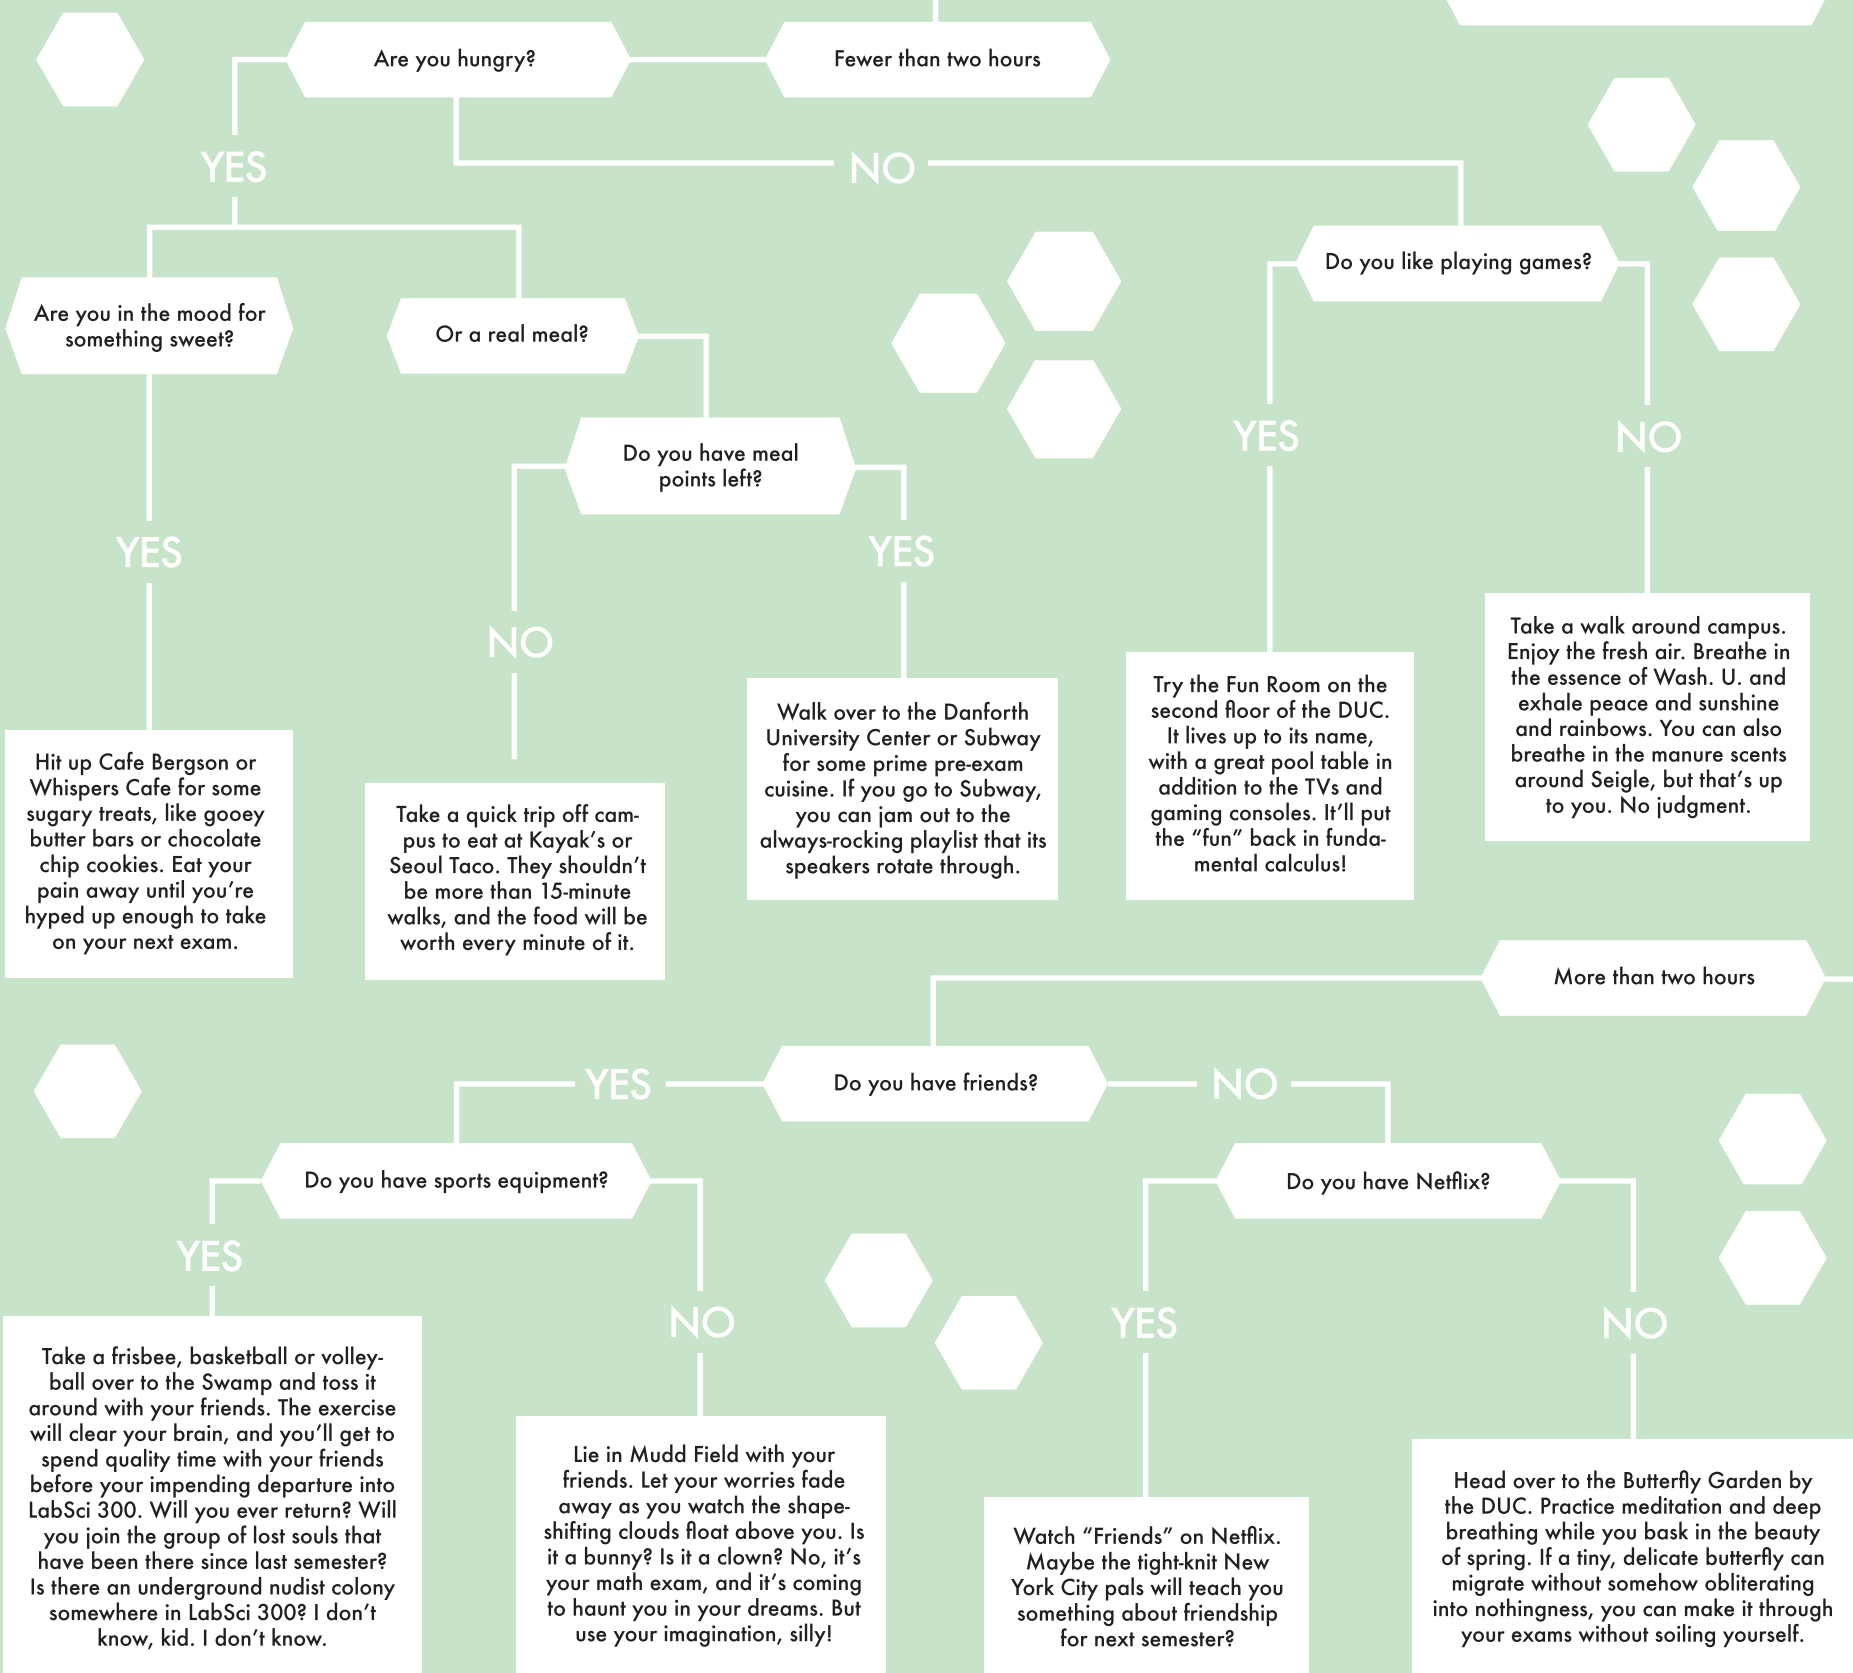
Are you hungry?

Fewer than two hours

YES

NO

Are you in the mood for something sweet?

Or a real meal?

Do you like playing games?

Do you have meal points left?

YES

YES

NO

YES

NO

Hit up Cafe Bergson or Whispers Cafe for some sugary treats, like gooey butter bars or chocolate chip cookies. Eat your pain away until you're hyped up enough to take on your next exam.

Take a quick trip off campus to eat at Kayak's or Seoul Taco. They shouldn't be more than 15-minute walks, and the food will be worth every minute of it.

Walk over to the Danforth University Center or Subway for some prime pre-exam cuisine. If you go to Subway, you can jam out to the always-rocking playlist that its speakers rotate through.

Try the Fun Room on the second floor of the DUC. It lives up to its name, with a great pool table in addition to the TVs and gaming consoles. It'll put the "fun" back in fundamental calculus!

Take a walk around campus. Enjoy the fresh air. Breathe in the essence of Wash. U. and exhale peace and sunshine and rainbows. You can also breathe in the manure scents around Seigle, but that's up to you. No judgment.

More than two hours

YES

Do you have friends?

NO

Do you have sports equipment?

Do you have Netflix?

YES

NO

YES

NO

Take a frisbee, basketball or volleyball over to the Swamp and toss it around with your friends. The exercise will clear your brain, and you'll get to spend quality time with your friends before your impending departure into LabSci 300. Will you ever return? Will you join the group of lost souls that have been there since last semester? Is there an underground nudist colony somewhere in LabSci 300? I don't know, kid. I don't know.

Lie in Mudd Field with your friends. Let your worries fade away as you watch the shape-shifting clouds float above you. Is it a bunny? Is it a clown? No, it's your math exam, and it's coming to haunt you in your dreams. But use your imagination, silly!

Watch "Friends" on Netflix. Maybe the tight-knit New York City pals will teach you something about friendship for next semester?

Head over to the Butterfly Garden by the DUC. Practice meditation and deep breathing while you bask in the beauty of spring. If a tiny, delicate butterfly can migrate without somehow obliterating into nothingness, you can make it through your exams without soiling yourself.